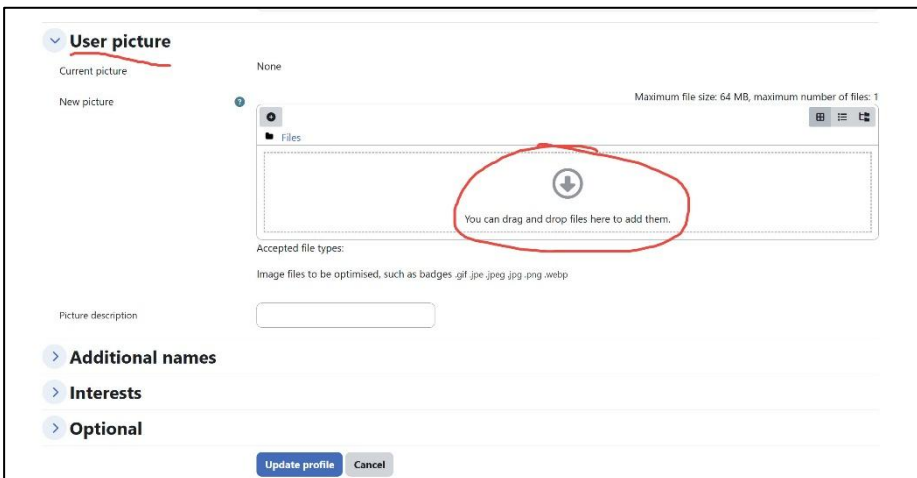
User picture

Current picture None

New picture

Maximum file size: 64 MB, maximum number of files: 1

Files

You can drag and drop files here to add them.

Accepted file types:

Image files to be optimised, such as badges .gif .jpe .jpeg .jpg .png .webp

Picture description

Additional names

Interests

Optional

Update profile Cancel